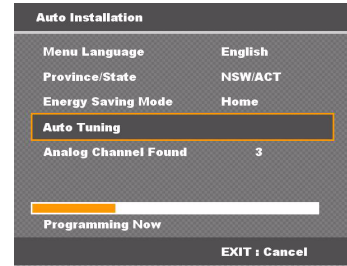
Auto Installation

| | |
|---|---|
| Menu Language | English |
| Province/State | NSW/ACT |
| Energy Saving Mode | Home |
| Auto Tuning | |
| Analog Channel Found | 3 |

Programming Now

EXIT : Cancel